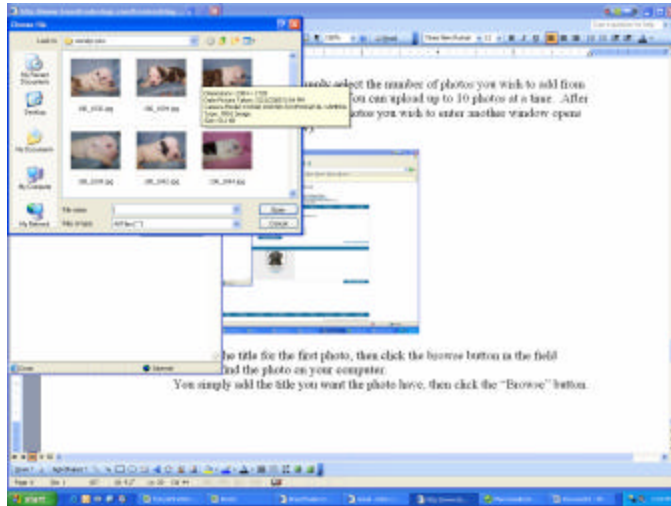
Choose File

Look in: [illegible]

My Recent Documents

Desktop

My Documents

My Computer

My Network

IMG_0038.jpg

IMG_0039.jpg

IMG_0040.jpg

IMG_0041.jpg

IMG_0042.jpg

IMG_0044.jpg

Dimensions: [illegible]
Date Picture Taken: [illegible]
Camera Model: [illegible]
Type: JPEG Image
Size: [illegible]

File name:

Files of type: All Files (*.*)

Open

Cancel

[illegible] simply select the number of photos you wish to add from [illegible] You can upload up to 10 photos at a time. After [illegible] photos you wish to enter another window opens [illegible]

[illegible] the title for the first photo, then click the browse button in the field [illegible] find the photo on your computer.

You simply add the title you want the photo have, then click the "Browse" button.

Done

Internet

Times New Roman

start